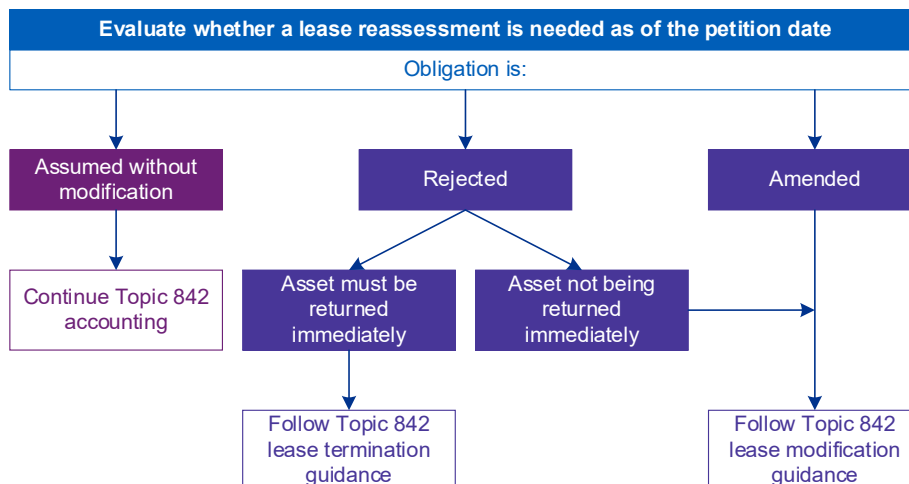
Evaluate whether a lease reassessment is needed as of the petition date

Obligation is:

Assumed without modification

Rejected

Amended

Continue Topic 842 accounting

Asset must be returned immediately

Asset not being returned immediately

Follow Topic 842 lease termination guidance

Follow Topic 842 lease modification guidance